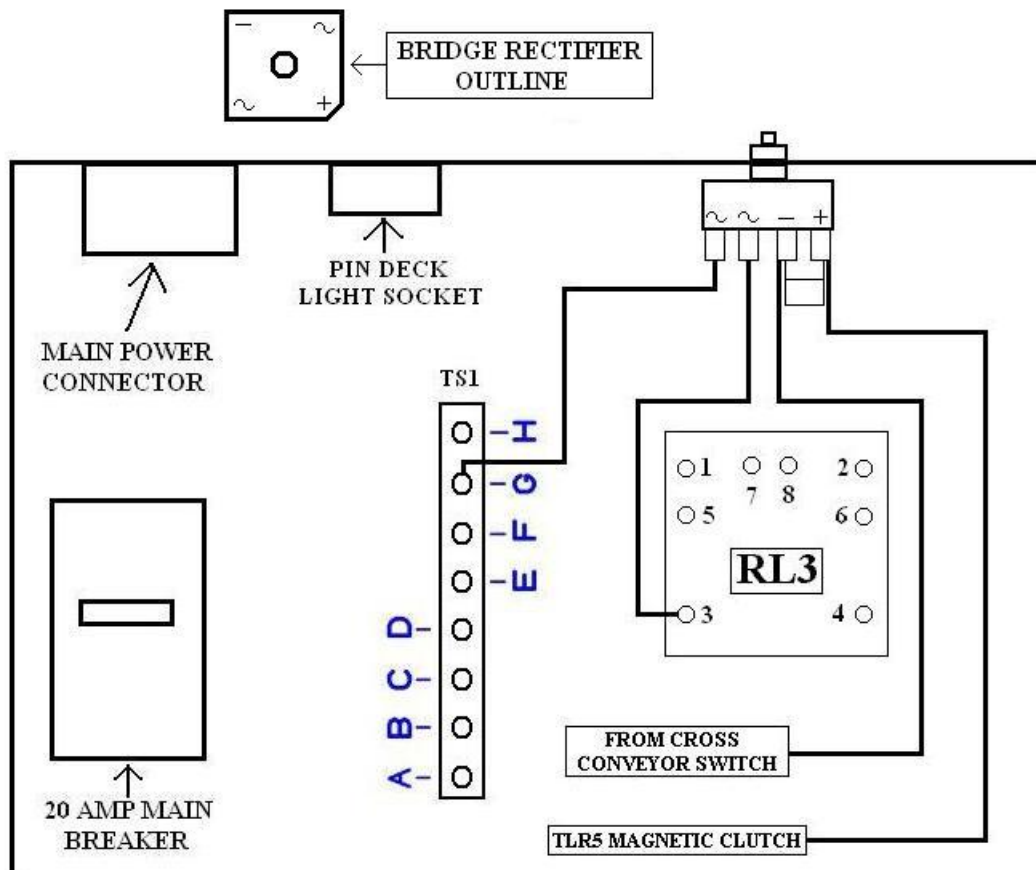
− ~
~ +

BRIDGE RECTIFIER OUTLINE

~ ~ − +

MAIN POWER CONNECTOR

PIN DECK LIGHT SOCKET

TS1

H
G
F
E
D
C
B
A

1
7
8
2
5
6
RL3
3
4

FROM CROSS CONVEYOR SWITCH

20 AMP MAIN BREAKER

TLR5 MAGNETIC CLUTCH